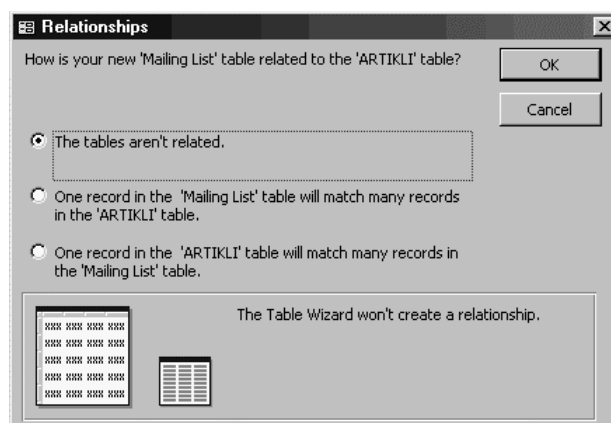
Relationships

How is your new 'Mailing List' table related to the 'ARTIKLI' table?

OK

Cancel

The tables aren't related.

One record in the 'Mailing List' table will match many records in the 'ARTIKLI' table.

One record in the 'ARTIKLI' table will match many records in the 'Mailing List' table.

The Table Wizard won't create a relationship.